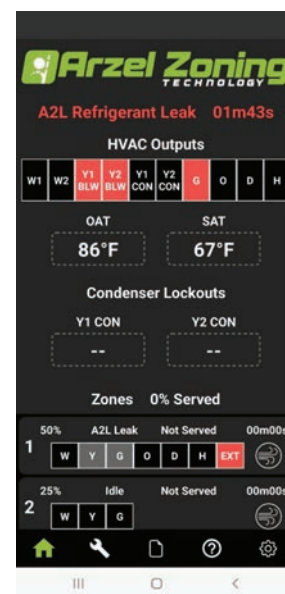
Arzel Zoning TECHNOLOGY

A2L Refrigerant Leak 01m43s

HVAC Outputs

W1 W2 Y1 BLW Y2 BLW Y1 CON Y2 CON G O D H

OAT
86°F

SAT
67°F

Condenser Lockouts

Y1 CON
--

Y2 CON
--

Zones 0% Served

1 50% A2L Leak Not Served 00m00s
W Y G O D H EXT

2 25% Idle Not Served 00m00s
W Y G